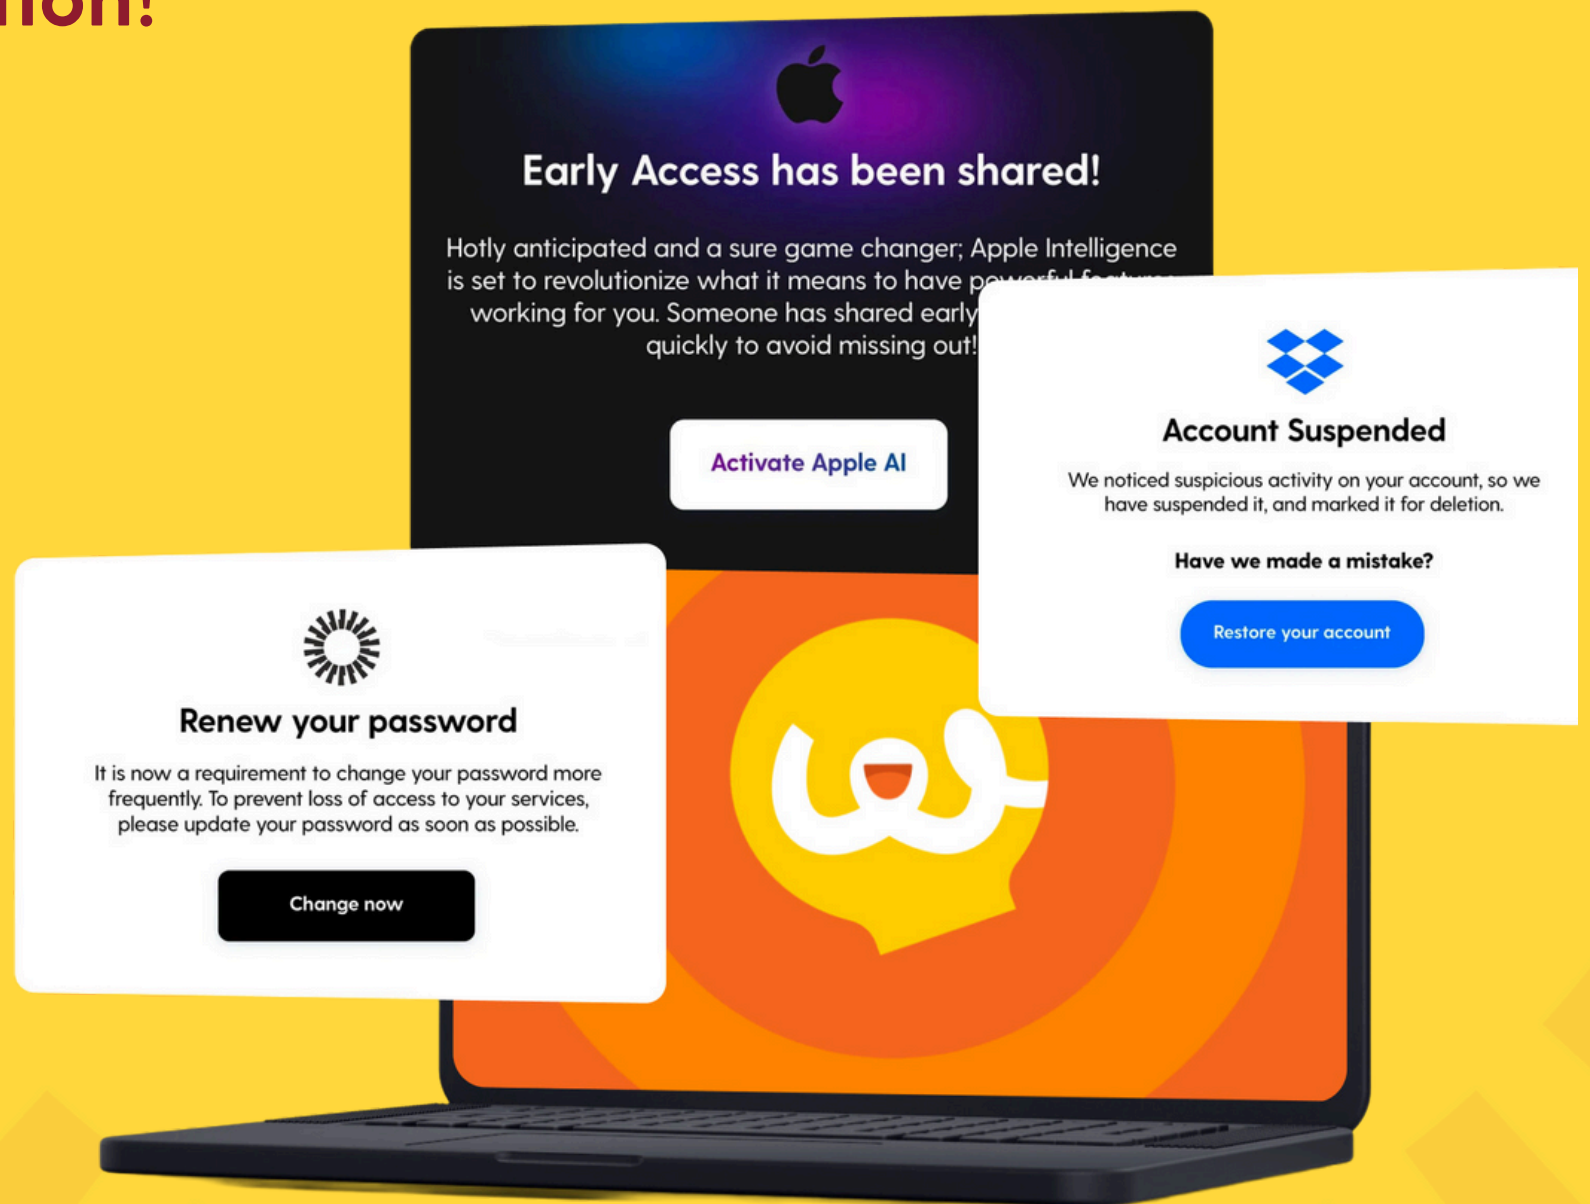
tion!

Early Access has been shared!

Hotly anticipated and a sure game changer; Apple Intelligence is set to revolutionize what it means to have p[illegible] working for you. Someone has shared early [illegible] quickly to avoid missing out!

Activate Apple AI

Account Suspended

We noticed suspicious activity on your account, so we have suspended it, and marked it for deletion.

Have we made a mistake?

Restore your account

Renew your password

It is now a requirement to change your password more frequently. To prevent loss of access to your services, please update your password as soon as possible.

Change now